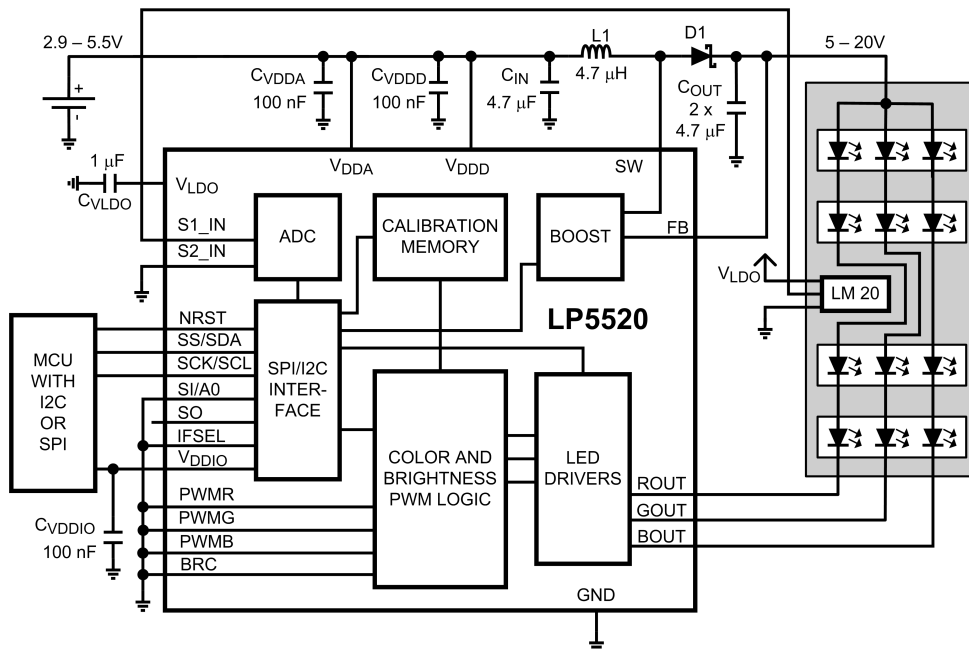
2.9 – 5.5V
+
-
$C_{VDDA}$
100 nF
$C_{VDDD}$
100 nF
$C_{IN}$
4.7 μF
L1
4.7 μH
D1
$C_{OUT}$
2 x
4.7 μF
5 – 20V
1 μF
$C_{VLDO}$
$V_{LDO}$
$V_{DDA}$
$V_{DDD}$
SW
S1_IN
S2_IN
ADC
CALIBRATION MEMORY
BOOST
FB
$V_{LDO}$
LM 20
NRST
SS/SDA
SCK/SCL
SI/A0
SO
IFSEL
$V_{DDIO}$
LP5520
MCU WITH I2C OR SPI
SPI/I2C INTER-FACE
COLOR AND BRIGHTNESS PWM LOGIC
LED DRIVERS
ROUT
GOUT
BOUT
$C_{VDDIO}$
100 nF
PWMR
PWMG
PWMB
BRC
GND